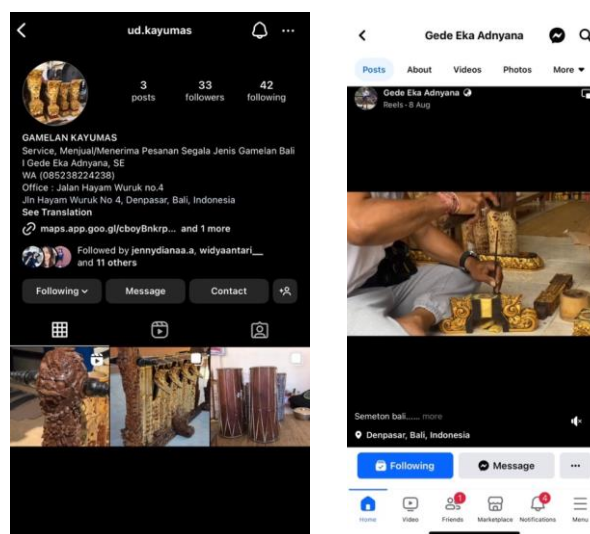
ud.kayumas

3 posts
33 followers
42 following

GAMELAN KAYUMAS
Service, Menjual/Menerima Pesanan Segala Jenis Gamelan Bali
I Gede Eka Adnyana, SE
WA (085238224238)
Office : Jalan Hayam Wuruk no.4
Jln Hayam Wuruk No 4, Denpasar, Bali, Indonesia
See Translation
maps.app.goo.gl/cboyBnkrp... and 1 more
Followed by jennydianaa.a, widyaantari__ and 11 others

Following
Message
Contact

Gede Eka Adnyana

Posts
About
Videos
Photos
More

Gede Eka Adnyana
Reels · 8 Aug

Semeton bali...... more
Denpasar, Bali, Indonesia

Following
Message
...

Home
Video
Friends
Marketplace
Notifications
Menu